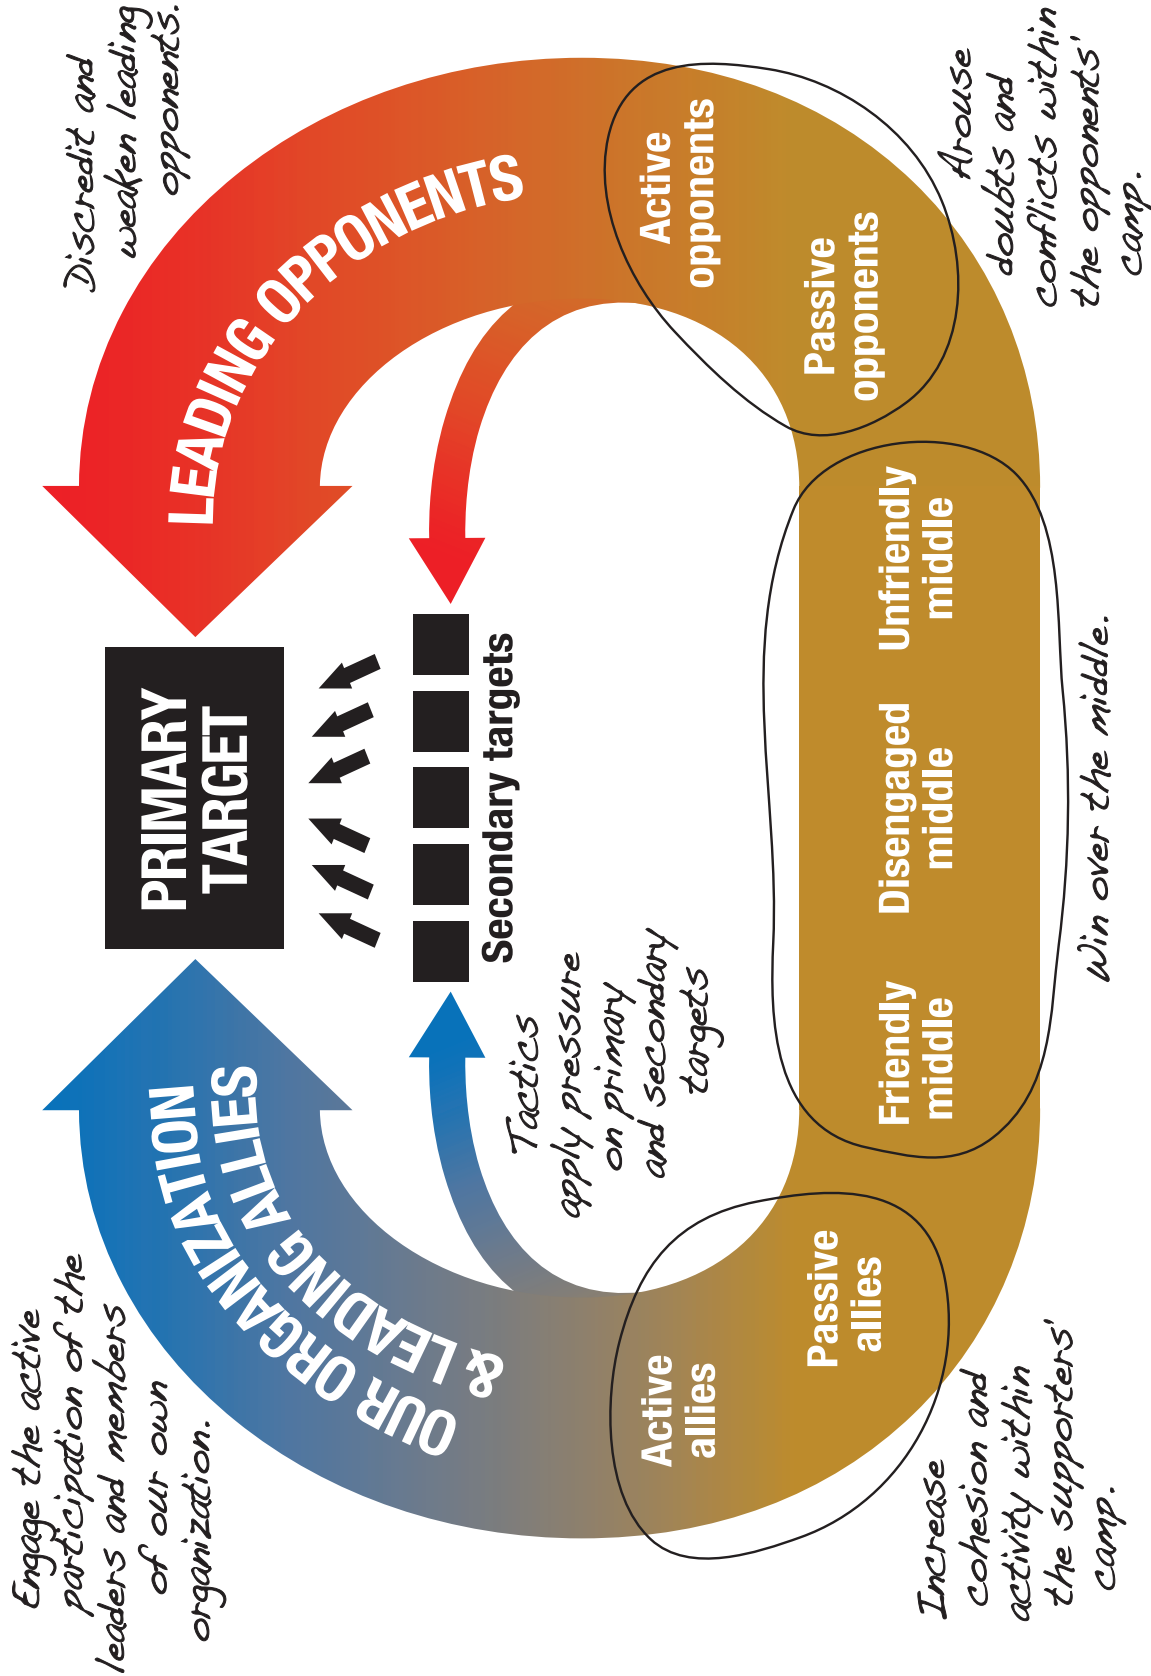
Discredit and weaken leading opponents.

LEADING OPPONENTS

Active opponents

Passive opponents

Arouse doubts and conflicts within the opponents' camp.

PRIMARY TARGET

Secondary targets

Unfriendly middle

Disengaged middle

Friendly middle

Win over the middle.

Tactics apply pressure on primary and secondary targets

OUR ORGANIZATION & LEADING ALLIES

Active allies

Passive allies

Engage the active participation of the leaders and members of our own organization.

Increase cohesion and activity within the supporters' camp.